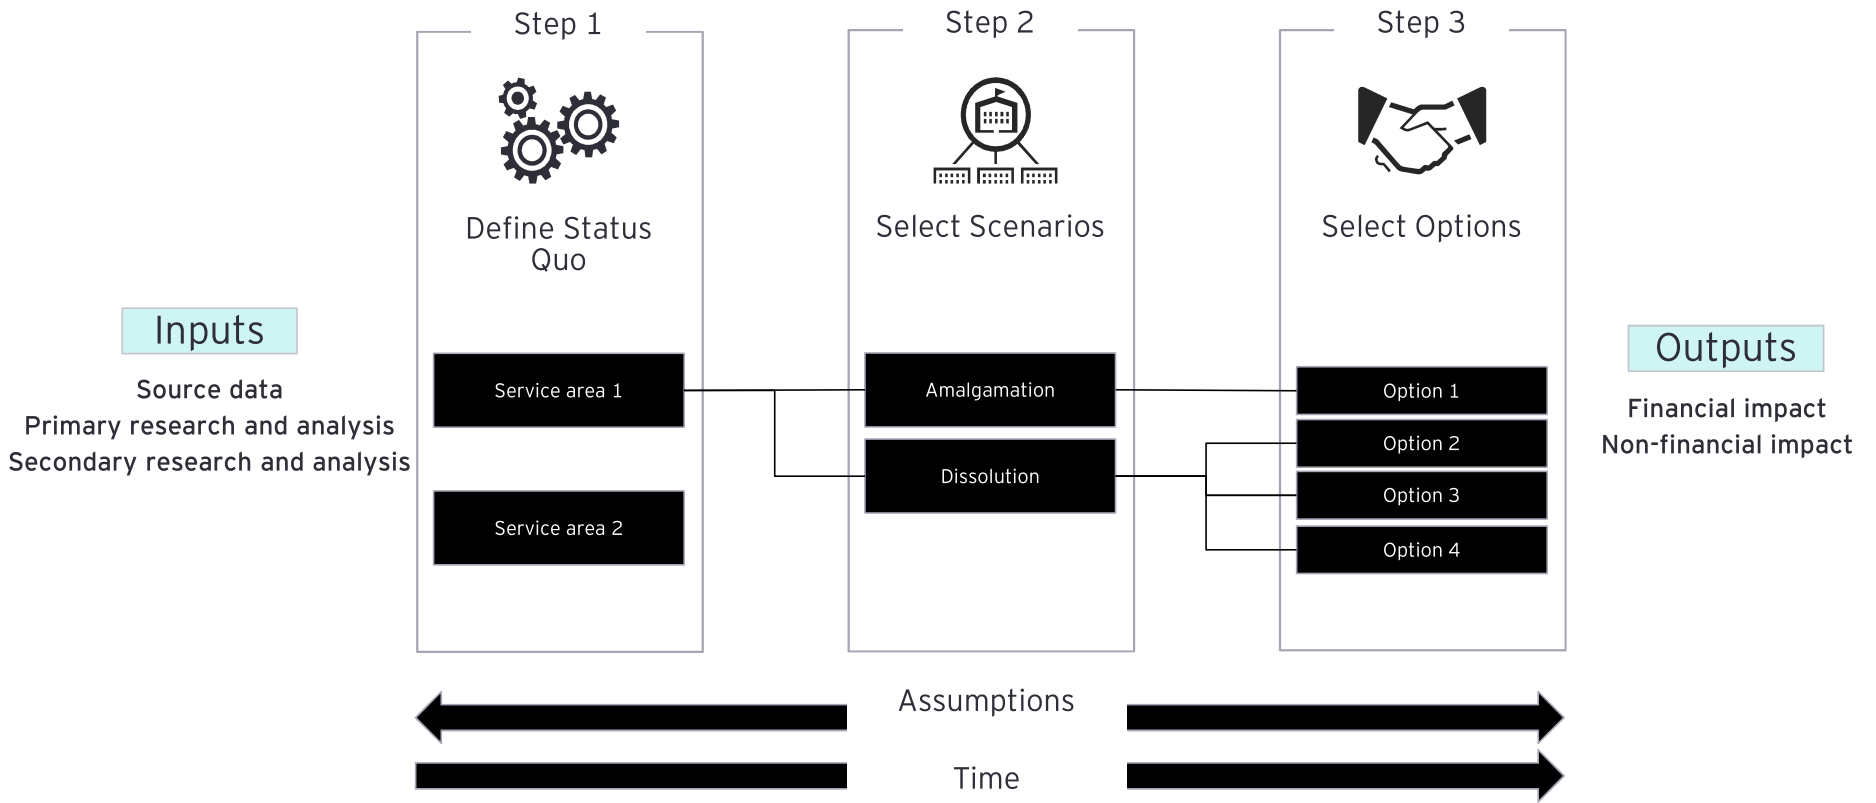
Inputs

Source data
Primary research and analysis
Secondary research and analysis

Step 1

Define Status Quo

Service area 1

Service area 2

Step 2

Select Scenarios

Amalgamation

Dissolution

Step 3

Select Options

Option 1

Option 2

Option 3

Option 4

Outputs

Financial impact
Non-financial impact

Assumptions

Time